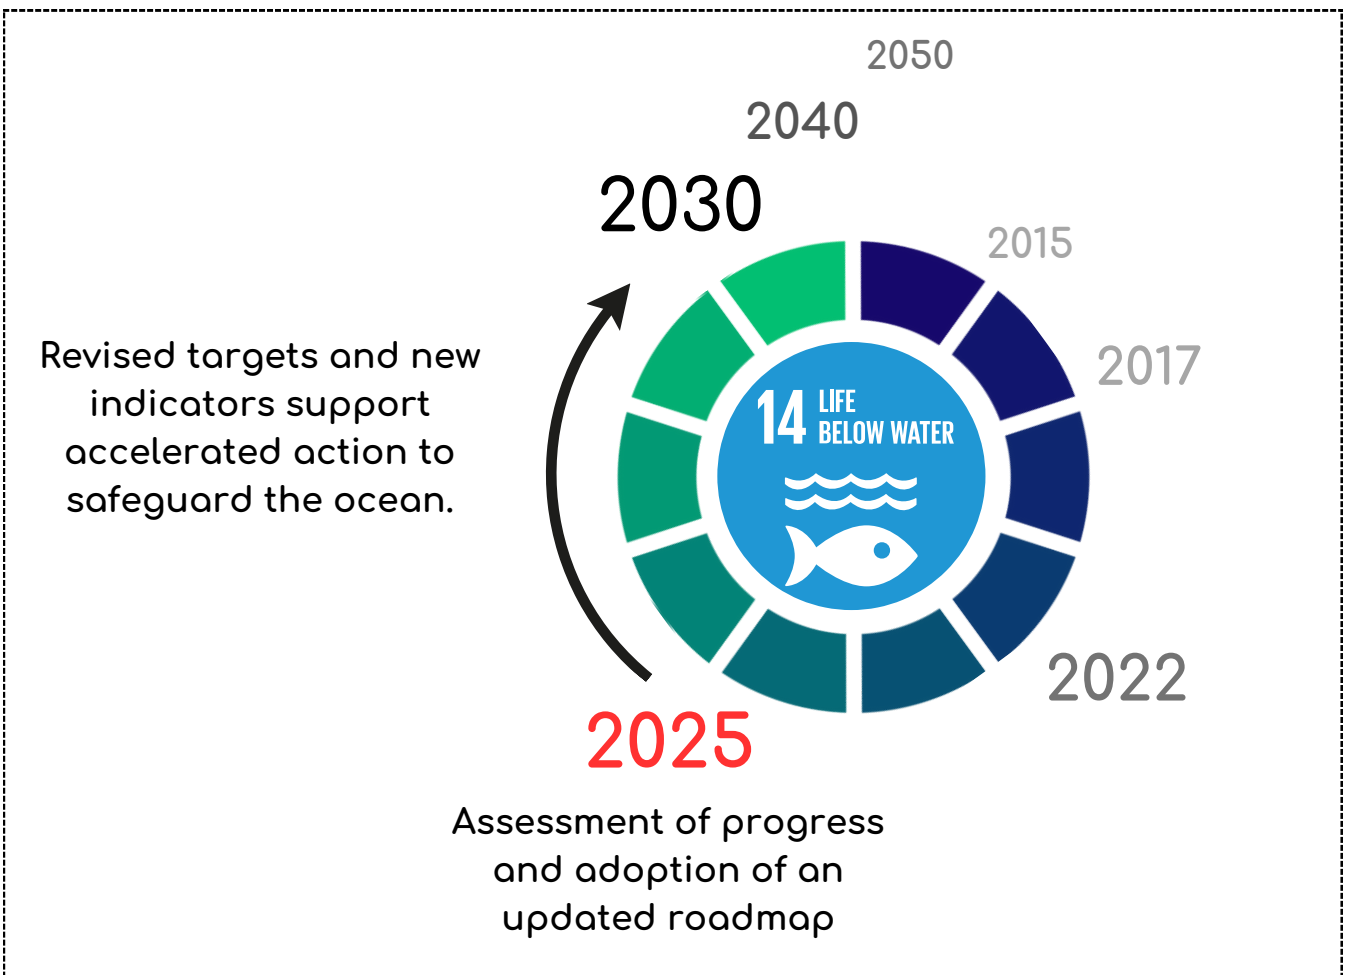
2050

2040

2030

2015

2017

Revised targets and new indicators support accelerated action to safeguard the ocean.

14 LIFE BELOW WATER

2022

2025

Assessment of progress and adoption of an updated roadmap